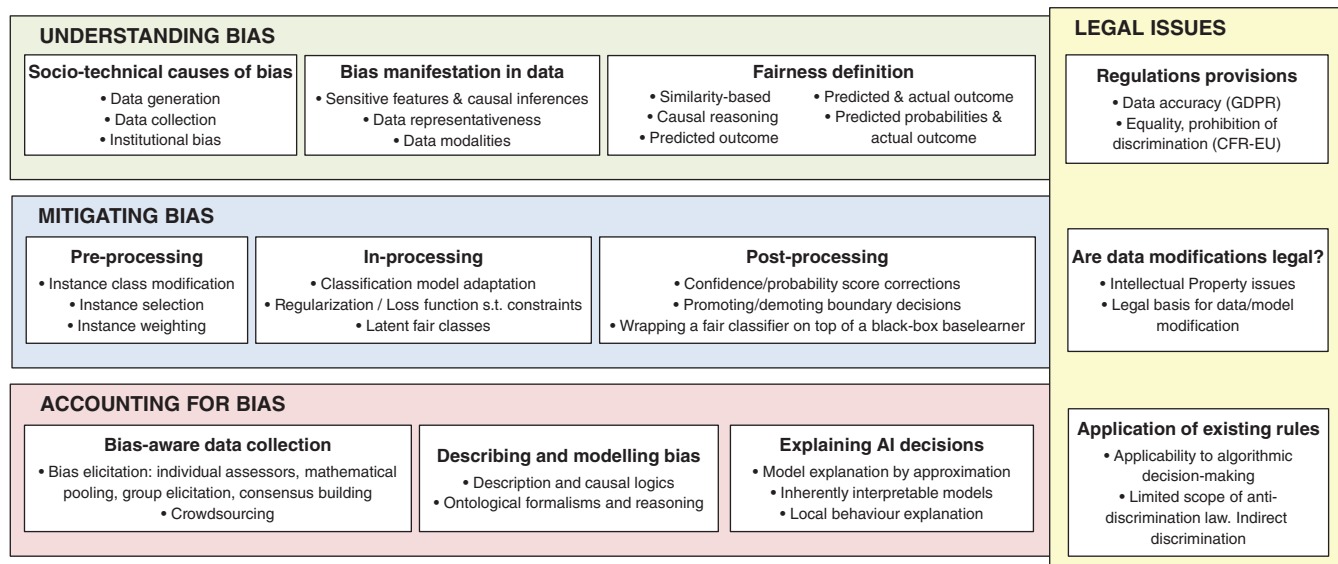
UNDERSTANDING BIAS

Socio-technical causes of bias
• Data generation
• Data collection
• Institutional bias

Bias manifestation in data
• Sensitive features & causal inferences
• Data representativeness
• Data modalities

Fairness definition
• Similarity-based
• Causal reasoning
• Predicted outcome
• Predicted & actual outcome
• Predicted probabilities & actual outcome

MITIGATING BIAS

Pre-processing
• Instance class modification
• Instance selection
• Instance weighting

In-processing
• Classification model adaptation
• Regularization / Loss function s.t. constraints
• Latent fair classes

Post-processing
• Confidence/probability score corrections
• Promoting/demoting boundary decisions
• Wrapping a fair classifier on top of a black-box baselearner

ACCOUNTING FOR BIAS

Bias-aware data collection
• Bias elicitation: individual assessors, mathematical pooling, group elicitation, consensus building
• Crowdsourcing

Describing and modelling bias
• Description and causal logics
• Ontological formalisms and reasoning

Explaining AI decisions
• Model explanation by approximation
• Inherently interpretable models
• Local behaviour explanation

LEGAL ISSUES

Regulations provisions
• Data accuracy (GDPR)
• Equality, prohibition of discrimination (CFR-EU)

Are data modifications legal?
• Intellectual Property issues
• Legal basis for data/model modification

Application of existing rules
• Applicability to algorithmic decision-making
• Limited scope of anti-discrimination law. Indirect discrimination